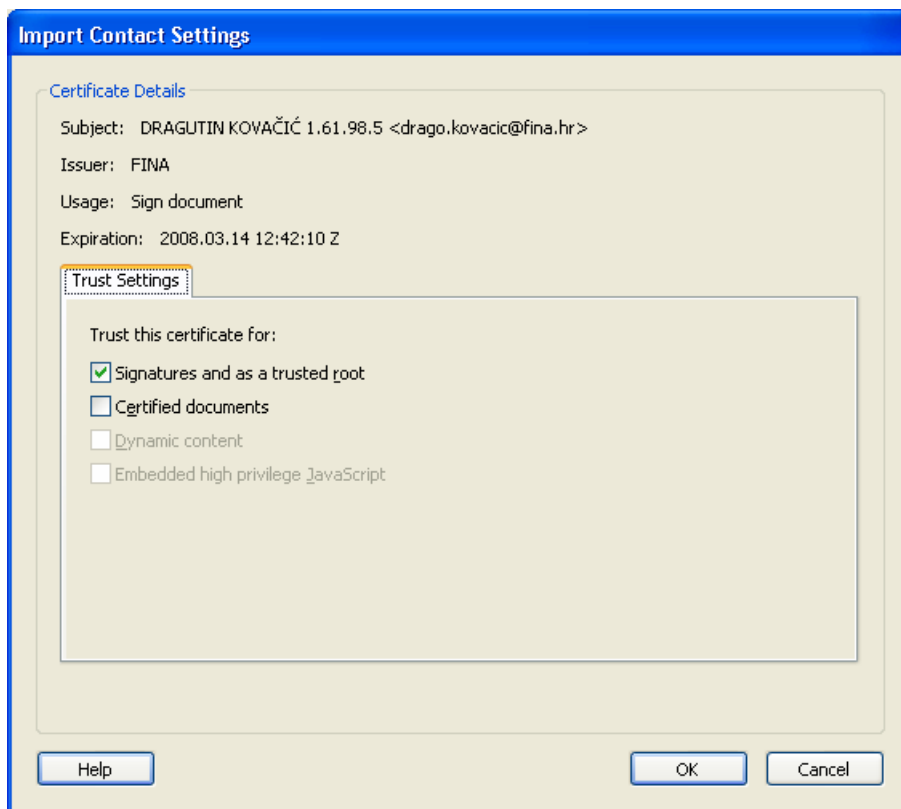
Import Contact Settings

Certificate Details

Subject: DRAGUTIN KOVAČIĆ 1.61.98.5 <drago.kovacic@fina.hr>

Issuer: FINA

Usage: Sign document

Expiration: 2008.03.14 12:42:10 Z

Trust Settings

Trust this certificate for:

Signatures and as a trusted root

Certified documents

Dynamic content

Embedded high privilege JavaScript

Help

OK

Cancel